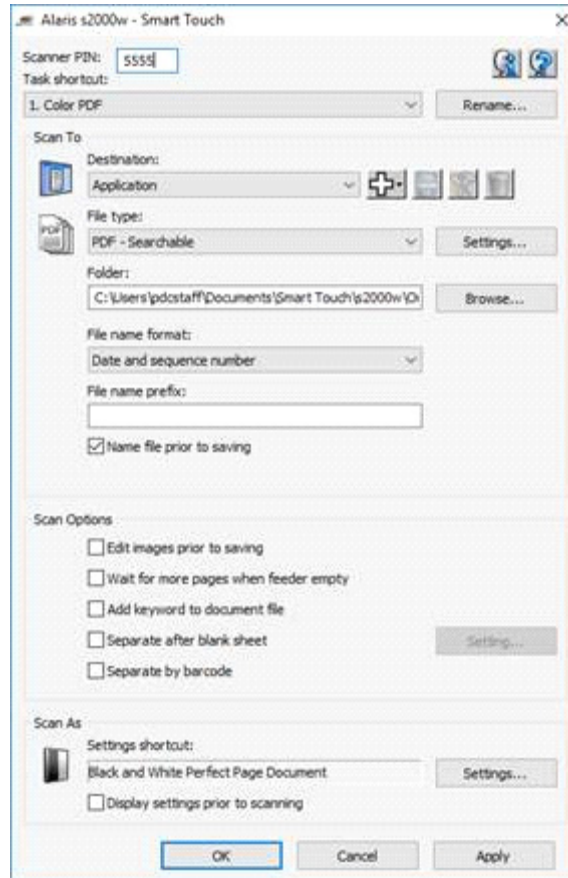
Alaris s2000w - Smart Touch
×

Scanner PIN: 5555
Task shortcut:
1. Color PDF
Rename...

Scan To
Destination:
Application
File type:
PDF
PDF - Searchable
Settings...
Folder:
C:\Users\pdcstaff\Documents\Smart Touch\s2000w\O
Browse...
File name format:
Date and sequence number
File name prefix:
☑ Name file prior to saving

Scan Options
☐ Edit images prior to saving
☐ Wait for more pages when feeder empty
☐ Add keyword to document file
☐ Separate after blank sheet
Setting...
☐ Separate by barcode

Scan As
Settings shortcut:
Black and White Perfect Page Document
Settings...
☐ Display settings prior to scanning

OK
Cancel
Apply